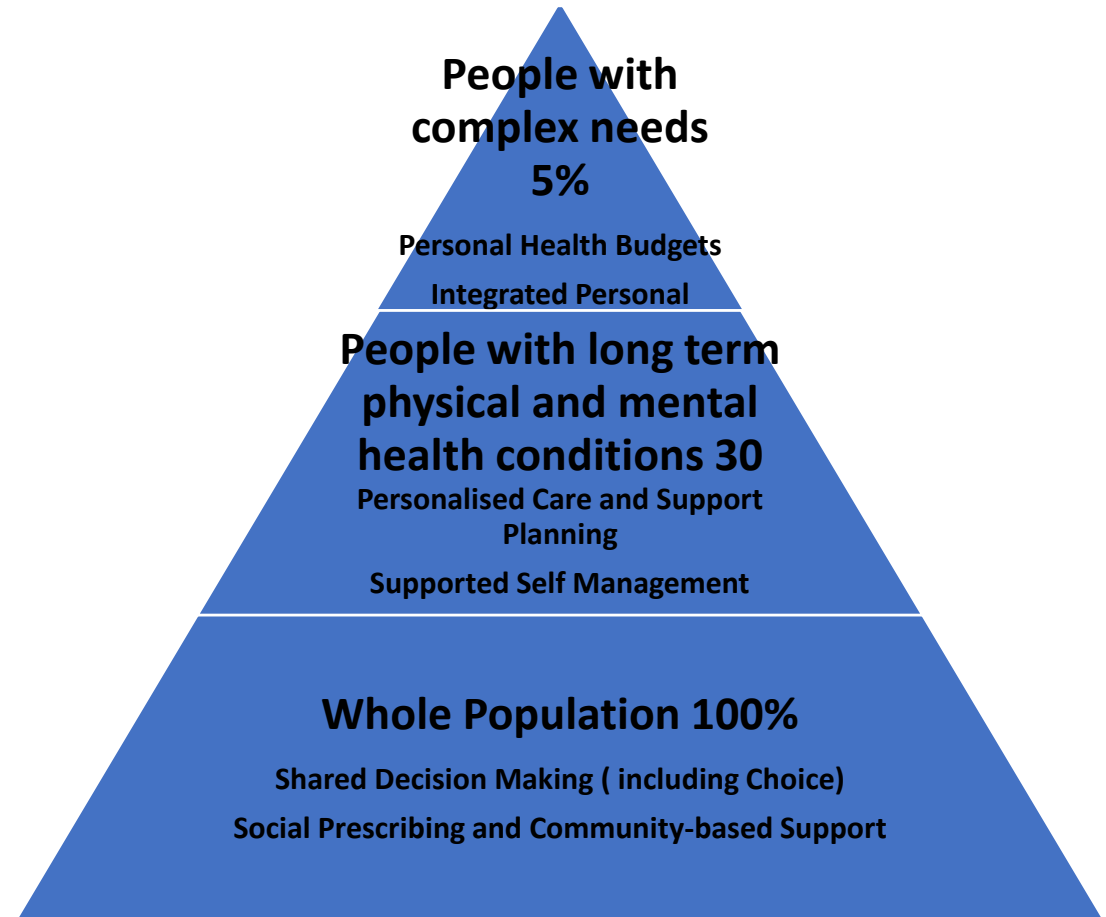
People with complex needs 5%

Personal Health Budgets

Integrated Personal

People with long term physical and mental health conditions 30

Personalised Care and Support Planning

Supported Self Management

Whole Population 100%

Shared Decision Making ( including Choice)

Social Prescribing and Community-based Support